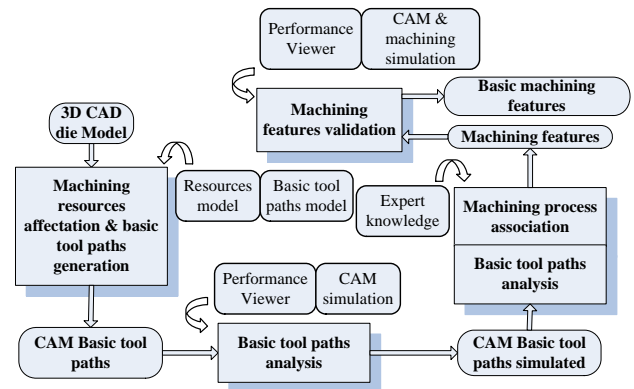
Performance Viewer

CAM & machining simulation

Machining features validation

Basic machining features

Machining features

3D CAD die Model

Machining resources affectation & basic tool paths generation

Resources model

Basic tool paths model

Expert knowledge

Machining process association

Basic tool paths analysis

Performance Viewer

CAM simulation

CAM Basic tool paths

Basic tool paths analysis

CAM Basic tool paths simulated